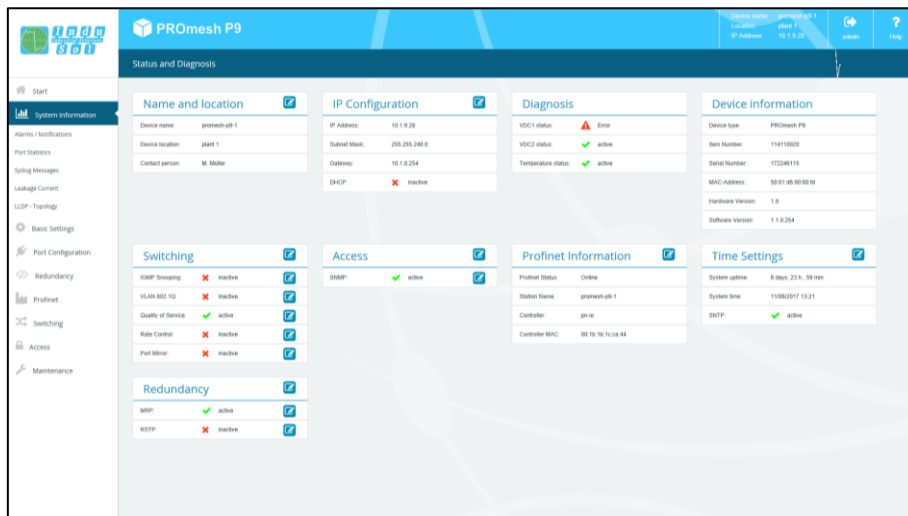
indu Sol

PROmesh P9

Device name: promesh-p9-1
Location: plant 1
IP Address: 10.1.9.28

admin

?
Help

Status and Diagnosis

Start
System Information
Alarms / Notifications
Port Statistics
Syslog Messages
Leakage Current
LLDP - Topology
Basic Settings
Port Configuration
Redundancy
Profinet
Switching
Access
Maintenance

Name and location

| | |
|---|---|
| Device name: | promesh-p9-1 |
| Device location: | plant 1 |
| Contact person: | M. Müller |

IP Configuration

| | |
|---|---|
| IP Address: | 10.1.9.28 |
| Subnet Mask: | 255.255.240.0 |
| Gateway: | 10.1.0.254 |
| DHCP: | inactive |

Diagnosis

| | |
|---|---|
| VDC1 status: | Error |
| VDC2 status: | active |
| Temperature status: | active |

Device information

| | |
|---|---|
| Device type: | PROmesh P9 |
| Item Number: | 114110020 |
| Serial Number: | 172246115 |
| MAC-Address: | 50:61:d6:00:60:f6 |
| Hardware Version: | 1.0 |
| Software Version: | 1.1.0.254 |

Switching

| | |
|---|---|
| IGMP Snooping: | inactive |
| VLAN 802.1Q: | inactive |
| Quality of Service: | active |
| Rate Control: | inactive |
| Port Mirror: | inactive |

Access

| | |
|---|---|
| SNMP: | active |

Profinet Information

| | |
|---|---|
| Profinet Status: | Online |
| Station Name: | promesh-p9-1 |
| Controller: | pn-io |
| Controller MAC: | 00:1b:1b:1c:ca:44 |

Time Settings

| | |
|---|---|
| System uptime: | 6 days, 23 h., 59 min. |
| System time: | 11/08/2017 13:21 |
| SNTP: | active |

Redundancy

| | |
|---|---|
| MRP: | active |
| RSTP: | inactive |